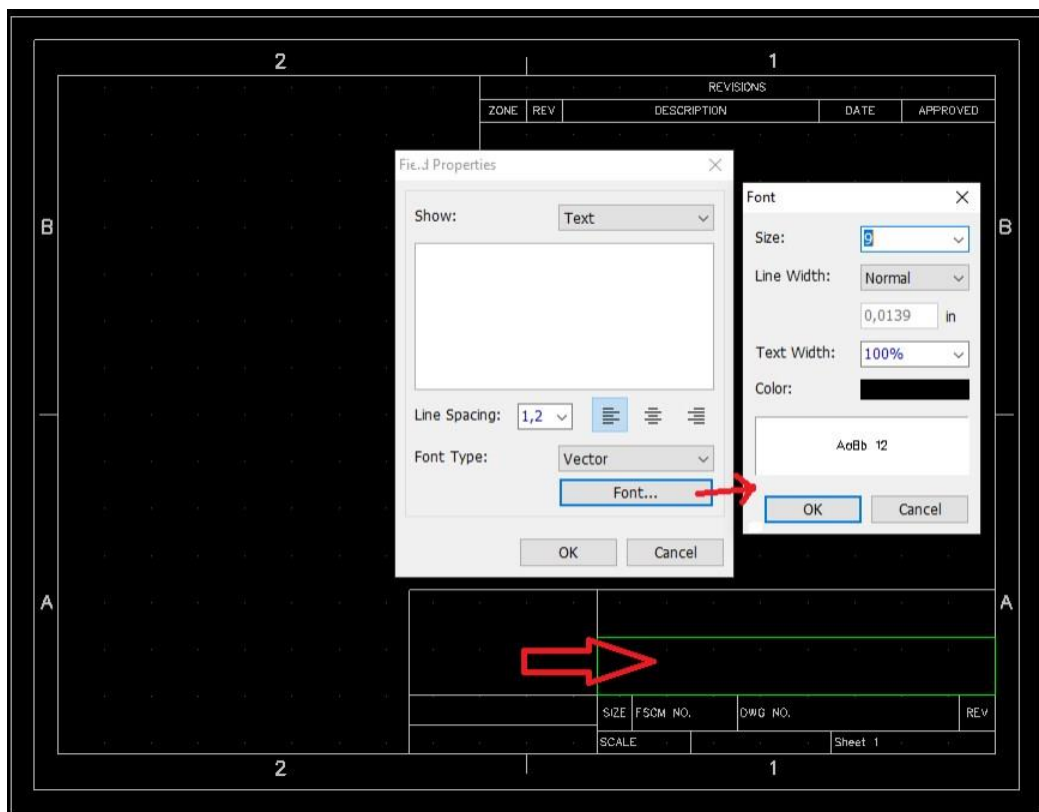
2

1

REVISIONS

| ZONE | REV | DESCRIPTION | DATE | APPROVED |
|---|---|---|---|---|

B

B

Fie..d Properties

Show: Text

Line Spacing: 1,2

Font Type: Vector

Font...

OK Cancel

Font

Size: 9

Line Width: Normal

0,0139 in

Text Width: 100%

Color:

AaBb 12

OK Cancel

A

A

SIZE FSCM NO. DWG NO. REV

SCALE Sheet 1

2

1